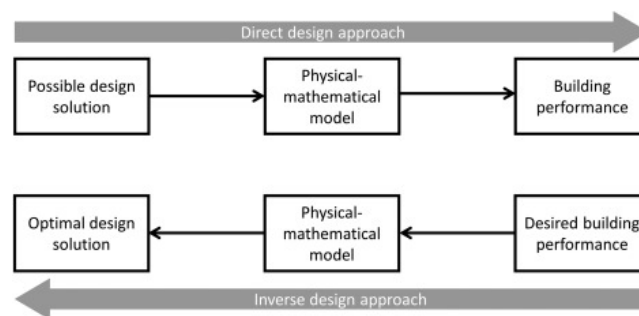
Direct design approach

Possible design solution

Physical-mathematical model

Building performance

Optimal design solution

Physical-mathematical model

Desired building performance

Inverse design approach